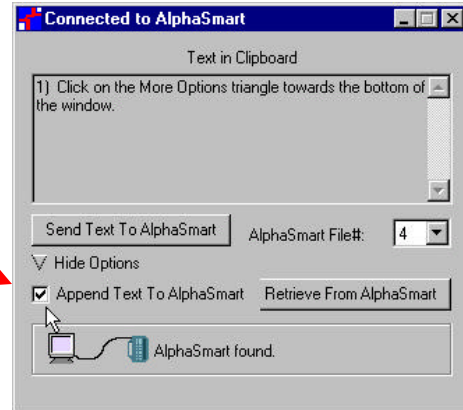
Connected to AlphaSmart

Text in Clipboard

1) Click on the More Options triangle towards the bottom of the window.

Send Text To AlphaSmart

AlphaSmart File#: 4

Hide Options

Append Text To AlphaSmart

Retrieve From AlphaSmart

AlphaSmart found.